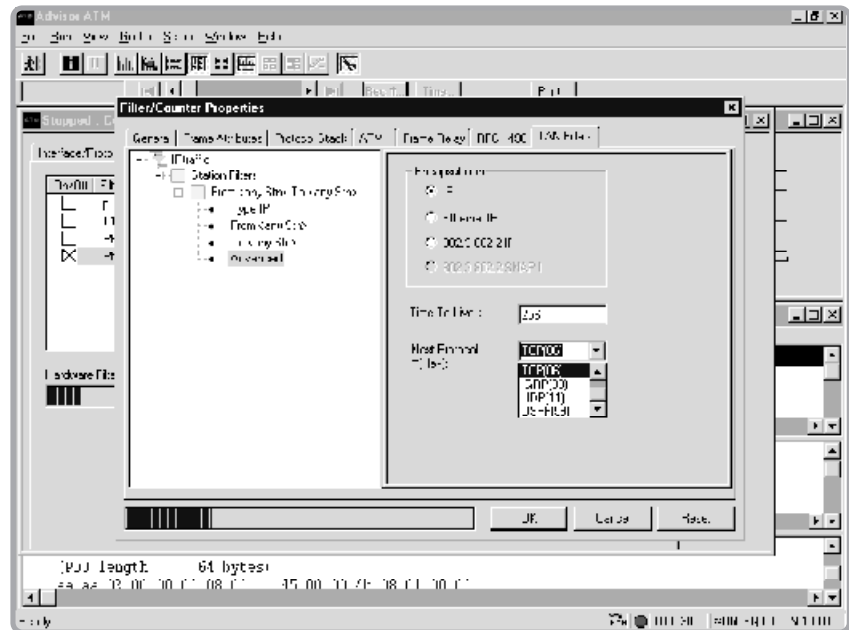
Advisor ATM

Filter/Counter Properties

General | Frame Attributes | Protocol Stack | ATM | Frame Relay | RFC 1490 | LAN Filters

IP Traffic
Station Filters
From Any Station To Any Station
Type IP
From Same Sta
To Any Sta
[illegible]

Encapsulation
IP
Ethernet IP
802.3 802.2 IP
802.3 802.2 SNAP IP

Time To Live : 255

Next Protocol Filter: TCP(06)
TCP(06)
EGP(08)
UDP(11)
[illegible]

OK | Cancel | Reset

Stopped
Interface/Proto
Hardware Filte

PDU length 64 bytes
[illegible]

Ready